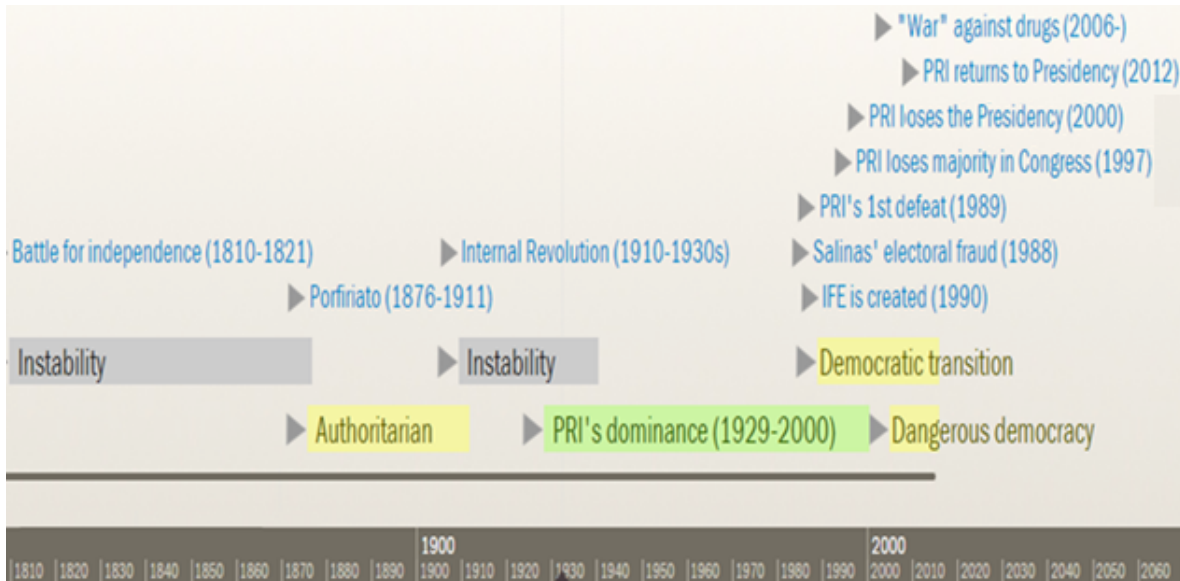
"War" against drugs (2006-)
PRI returns to Presidency (2012)
PRI loses the Presidency (2000)
PRI loses majority in Congress (1997)
PRI's 1st defeat (1989)
Battle for independence (1810-1821)
Internal Revolution (1910-1930s)
Salinas' electoral fraud (1988)
Porfiriato (1876-1911)
IFE is created (1990)
Instability
Instability
Democratic transition
Authoritarian
PRI's dominance (1929-2000)
Dangerous democracy

1900
2000
1810 1820 1830 1840 1850 1860 1870 1880 1890 1900 1910 1920 1930 1940 1950 1960 1970 1980 1990 2000 2010 2020 2030 2040 2050 2060